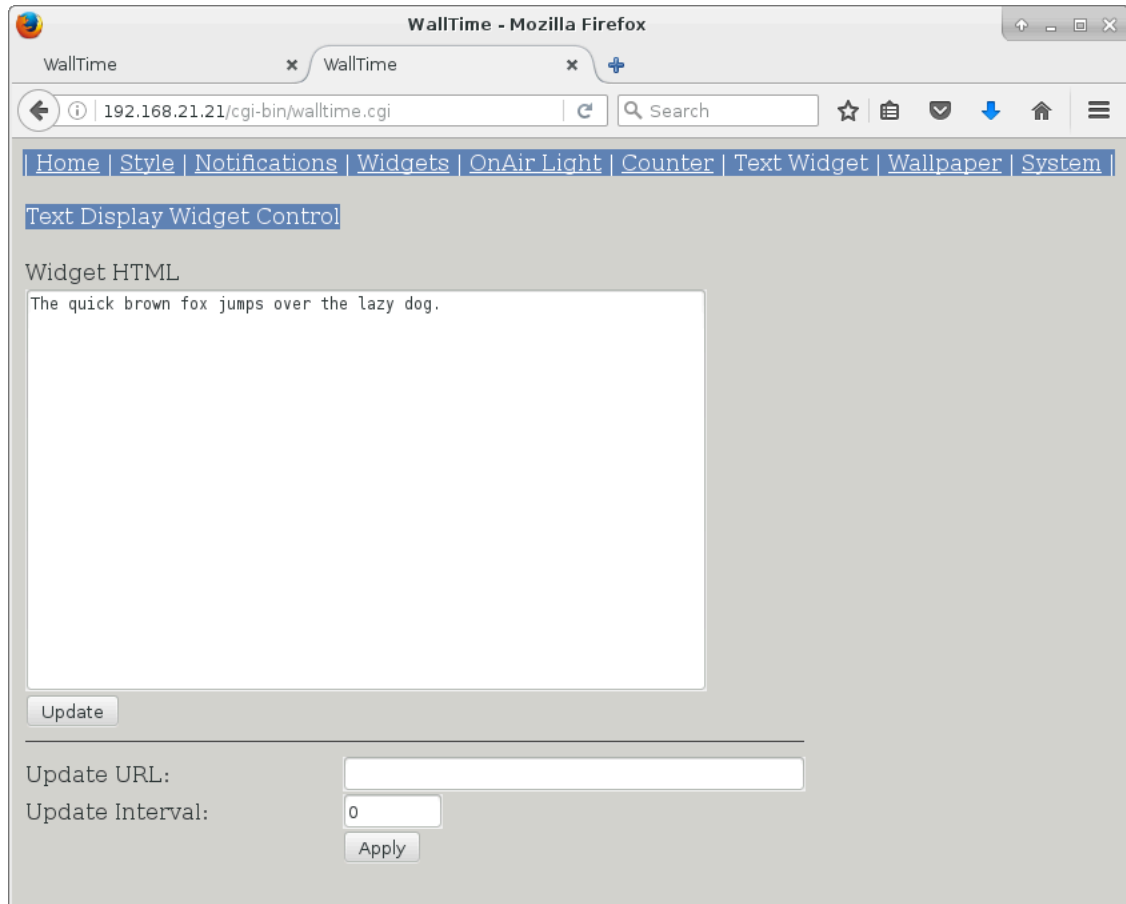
WallTime - Mozilla Firefox

WallTime ×
WallTime ×

192.168.21.21/cgi-bin/walltime.cgi

Search

| Home | Style | Notifications | Widgets | OnAir Light | Counter | Text Widget | Wallpaper | System |

Text Display Widget Control

Widget HTML

The quick brown fox jumps over the lazy dog.

Update

Update URL:

Update Interval: 0

Apply